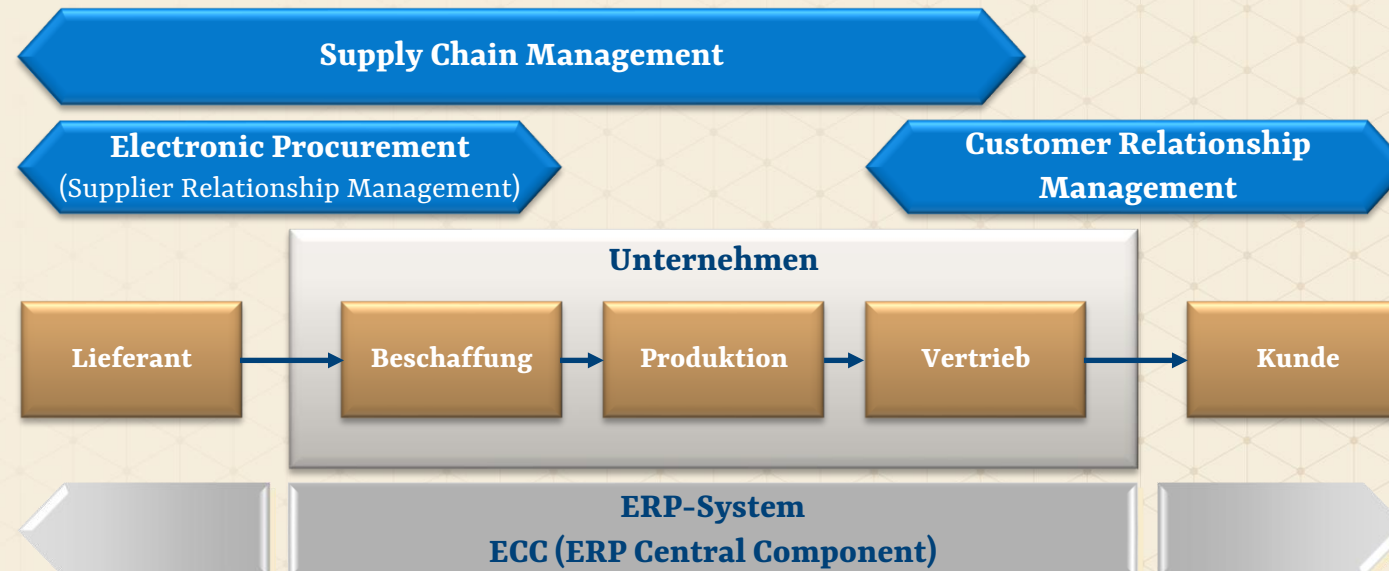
Supply Chain Management

Electronic Procurement
(Supplier Relationship Management)

Customer Relationship Management

Unternehmen

Lieferant

Beschaffung

Produktion

Vertrieb

Kunde

ERP-System
ECC (ERP Central Component)